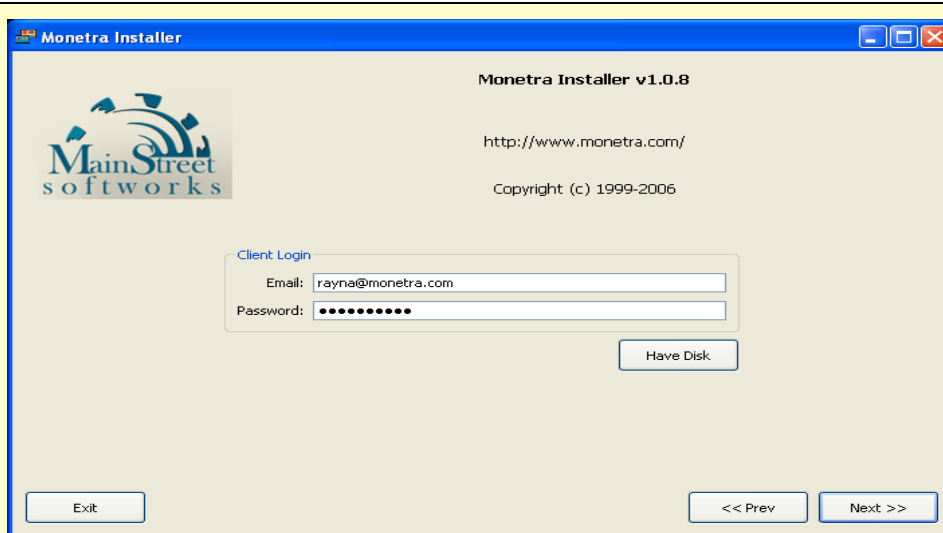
Monetra Installer

Monetra Installer v1.0.8

MainStreet softworks

http://www.monetra.com/

Copyright (c) 1999-2006

Client Login

Email: rayna@monetra.com

Password: ●●●●●●●●●●●

Have Disk

Exit

<< Prev

Next >>